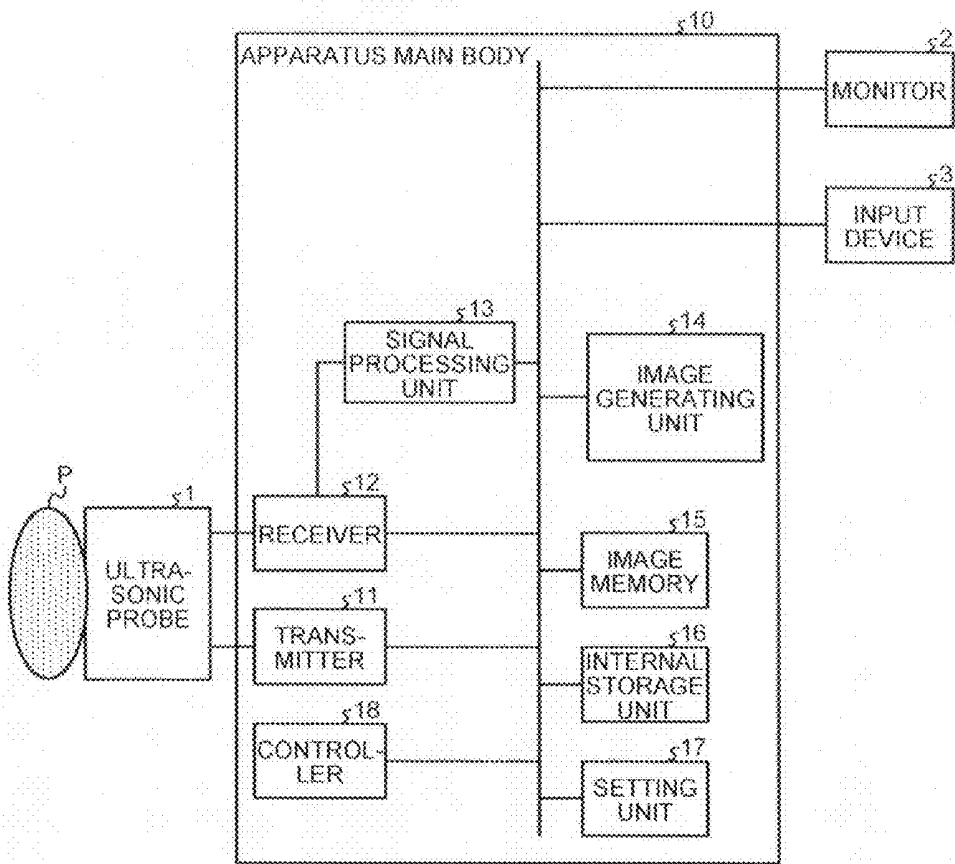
10
APPARATUS MAIN BODY

2
MONITOR

3
INPUT DEVICE

13
SIGNAL PROCESSING UNIT

14
IMAGE GENERATING UNIT

P

1
ULTRASONIC PROBE

12
RECEIVER

15
IMAGE MEMORY

11
TRANSMITTER

16
INTERNAL STORAGE UNIT

18
CONTROLLER

17
SETTING UNIT